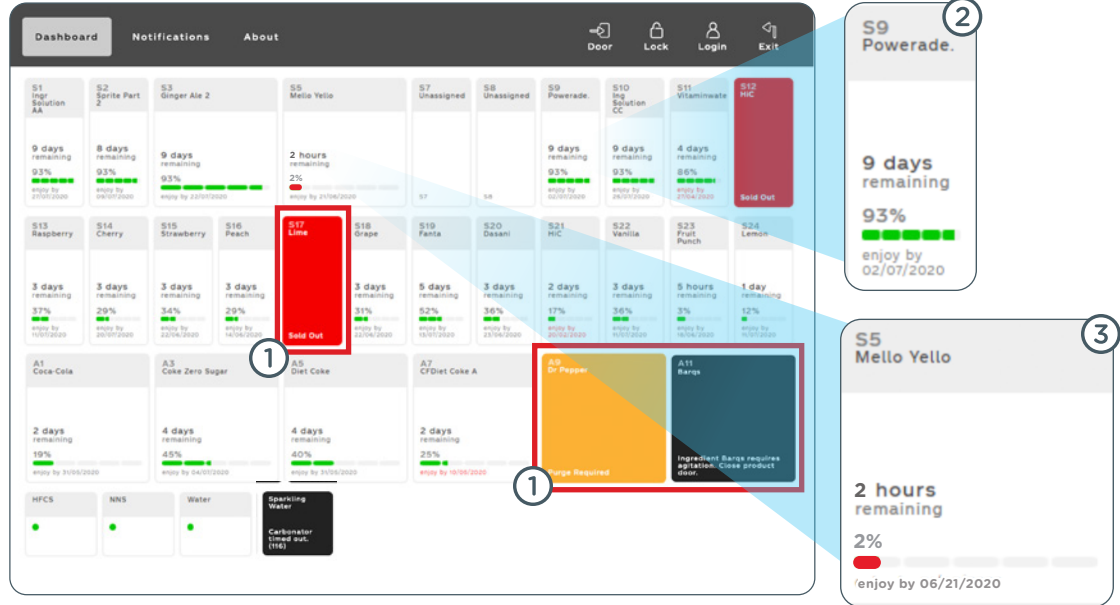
Dashboard Notifications About

Door Lock Login Exit

S1 Ingr Solution AA
9 days remaining
93%
enjoy by 27/07/2020

S2 Sprite Part 2
8 days remaining
93%
enjoy by 09/07/2020

S3 Ginger Ale 2
9 days remaining
93%
enjoy by 27/07/2020

S5 Mello Yello
2 hours remaining
2%
enjoy by 21/06/2020

S7 Unassigned
S7

S8 Unassigned
S8

S9 Powerade.
9 days remaining
93%
enjoy by 02/07/2020

S10 Ing Solution CC
9 days remaining
93%
enjoy by 26/07/2020

S11 Vitaminwate
4 days remaining
86%
enjoy by 24/06/2020

S12 HIC
Sold Out

S13 Raspberry
3 days remaining
37%
enjoy by 11/07/2020

S14 Cherry
3 days remaining
29%
enjoy by 20/07/2020

S15 Strawberry
3 days remaining
34%
enjoy by 22/06/2020

S16 Peach
3 days remaining
29%
enjoy by 14/06/2020

S17 Lime
Sold Out

S18 Grape
3 days remaining
31%
enjoy by 22/06/2020

S19 Fanta
5 days remaining
52%
enjoy by 13/07/2020

S20 Dasani
3 days remaining
36%
enjoy by 23/06/2020

S21 HIC
2 days remaining
17%
enjoy by 20/06/2020

S22 Vanilla
3 days remaining
36%
enjoy by 11/07/2020

S23 Fruit Punch
5 hours remaining
3%
enjoy by 16/06/2020

S24 Lemon
1 day remaining
12%
enjoy by 21/06/2020

1

A1 Coca-Cola
2 days remaining
19%
enjoy by 31/05/2020

A3 Coke Zero Sugar
4 days remaining
45%
enjoy by 04/07/2020

A5 Diet Coke
4 days remaining
40%
enjoy by 31/05/2020

A7 CFDiet Coke A
2 days remaining
25%
enjoy by 15/05/2020

A9 Dr Pepper
Purge Required

A11 Barqs
Ingredient Barqs requires agitation. Close product door.

1

HFCS
NNS
Water
Sparkling Water
Carbonator timed out. (116)

2
S9
Powerade.
9 days
remaining
93%
enjoy by
02/07/2020

3
S5
Mello Yello
2 hours
remaining
2%
enjoy by 06/21/2020